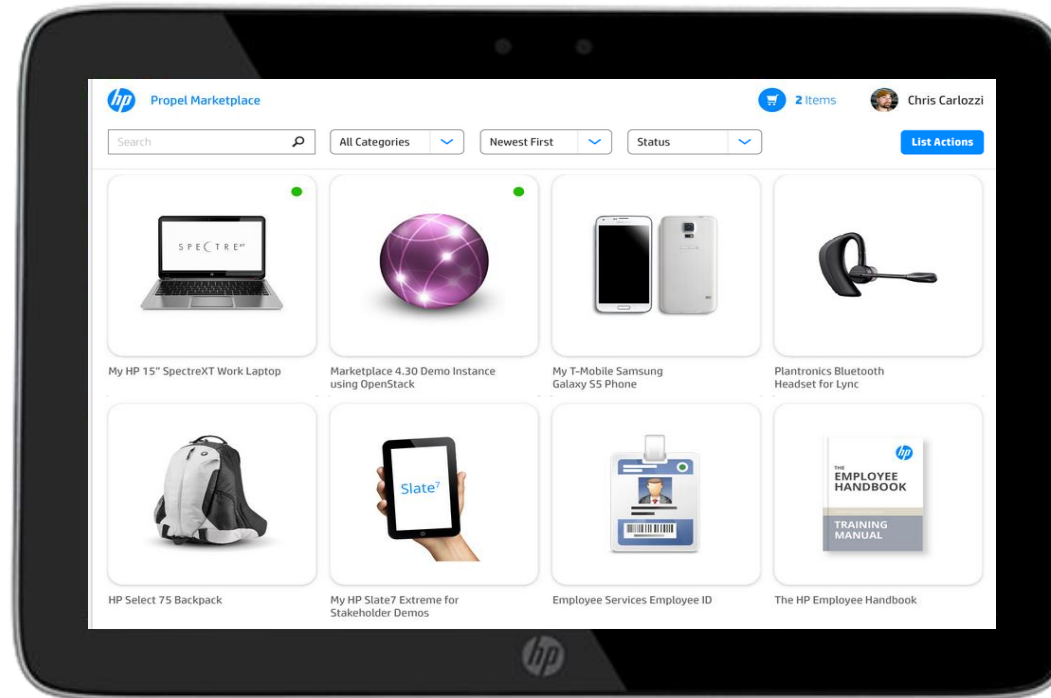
hp Propel Marketplace

2 Items Chris Carlozzi

Search

All Categories

Newest First

Status

List Actions

SPECTRE

My HP 15" SpectreXT Work Laptop

Marketplace 4.30 Demo Instance using OpenStack

My T-Mobile Samsung Galaxy S5 Phone

Plantronics Bluetooth Headset for Lync

HP Select 75 Backpack

Slate7

My HP Slate7 Extreme for Stakeholder Demos

Employee Services Employee ID

hp
THE
EMPLOYEE
HANDBOOK
TRAINING
MANUAL

The HP Employee Handbook

hp